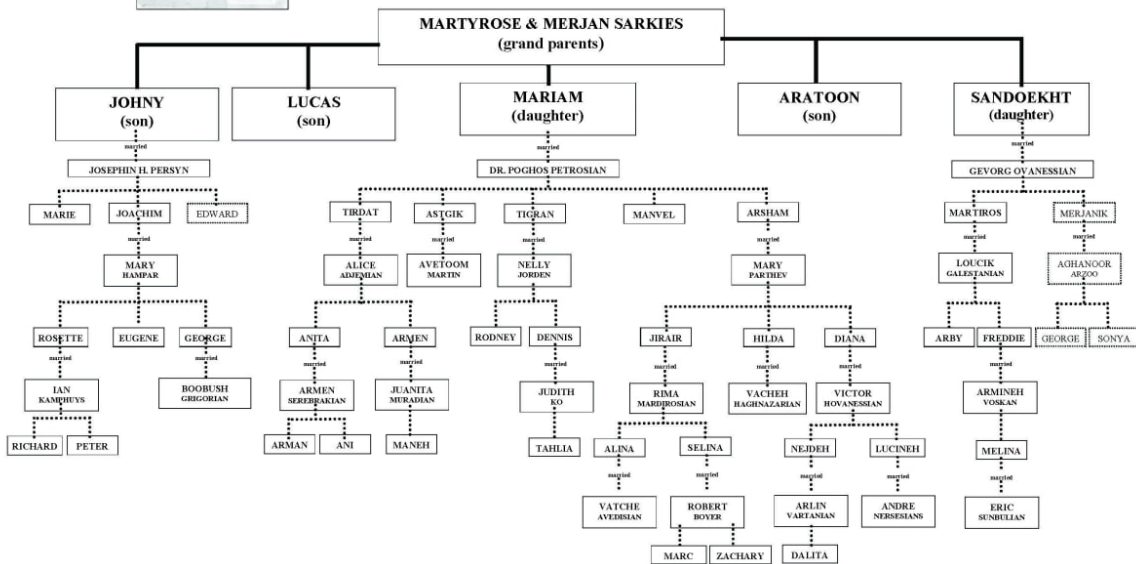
MARTYROSE & MERJAN SARKIES
(grand parents)

JOHNY
(son)

married

JOSEPHIN H. PERSYN

MARIE

JOACHIM

married

MARY
HAMPAR

ROSETTE

married

IAN
KAMPHUYS

RICHARD

PETER

EUGENE

GEORGE

married

BOOBUSH
GRIGORIAN

EDWARD

LUCAS
(son)

MARIAM
(daughter)

married

DR. POGHOS PETROSIAN

TIRDAT

married

ALICE
ADJEMIAN

ANITA

married

ARMEN
SEREBRAKIAN

ARMAN

ANI

ARMEN

married

JUANITA
MURADIAN

MANEH

ASTGIK

married

AVETOOM
MARTIN

TIGRAN

married

NELLY
JORDEN

RODNEY

DENNIS

married

JUDITH
KO

TAHLIA

MANVEL

ARSHAM

married

MARY
PARTHEV

JIRAIR

married

RIMA
MARDIROSIAN

ALINA

married

VATCHE
AVEDISIAN

SELINA

married

ROBERT
BOYER

MARC

ZACHARY

HILDA

married

VACHEH
HAGHNAZARIAN

DIANA

married

VICTOR
HOVANESSIAN

NEJDEH

married

ARLIN
VARTANIAN

DALITA

LUCINEH

married

ANDRE
NERSESIANS

ARATOON
(son)

SANDOEKHT
(daughter)

married

GEVORG OVANESSIAN

MARTIROS

married

LOUCIK
GALESTANIAN

ARBY

FREDDIE

married

ARMINEH
VOSKAN

MELINA

married

ERIC
SUNBULIAN

MERJANIK

married

AGHANOOR
ARZOO

GEORGE

SONYA